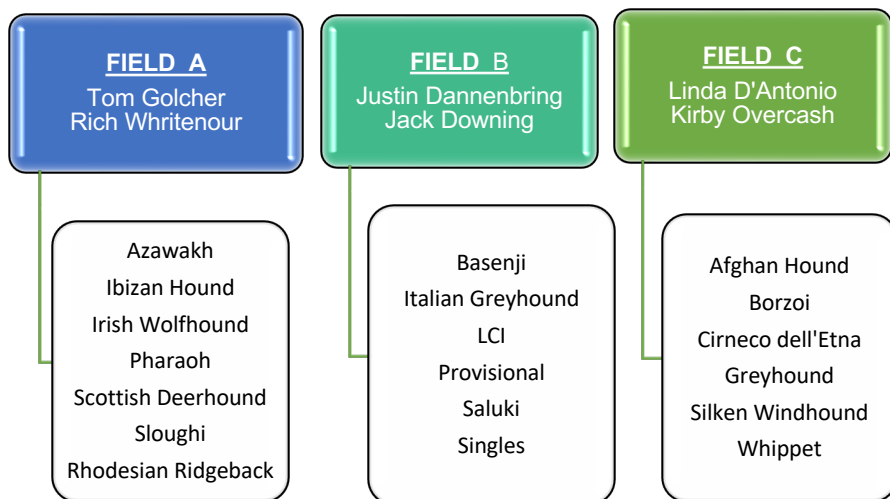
FIELD A
Tom Golcher
Rich Whritenour

Azawakh
Ibizan Hound
Irish Wolfhound
Pharaoh
Scottish Deerhound
Sloughi
Rhodesian Ridgeback

FIELD B
Justin Dannenbring
Jack Downing

Basenji
Italian Greyhound
LCI
Provisional
Saluki
Singles

FIELD C
Linda D'Antonio
Kirby Overcash

Afghan Hound
Borzoi
Cirneco dell'Etna
Greyhound
Silken Windhound
Whippet